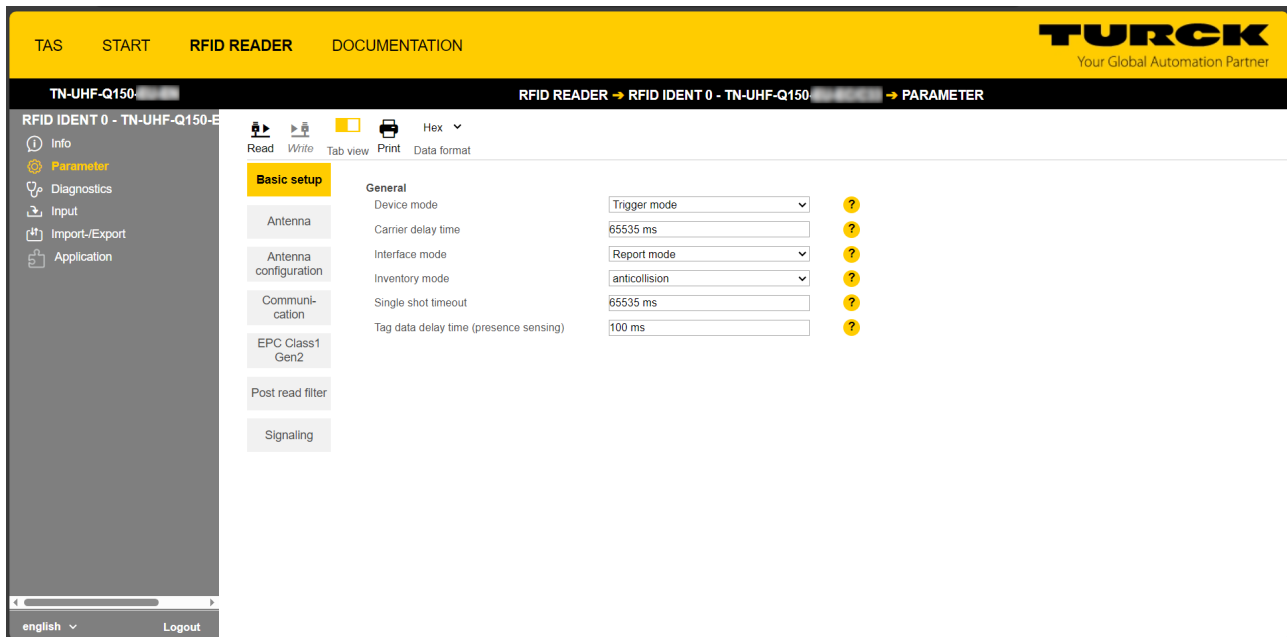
TAS START RFID READER DOCUMENTATION

TURCK
Your Global Automation Partner

TN-UHF-Q150-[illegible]

RFID READER ➔ RFID IDENT 0 - TN-UHF-Q150-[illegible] ➔ PARAMETER

RFID IDENT 0 - TN-UHF-Q150-E
Info
Parameter
Diagnostics
Input
Import-/Export
Application

Read Write Tab view Print Hex Data format

Basic setup
Antenna
Antenna configuration
Communication
EPC Class1 Gen2
Post read filter
Signaling

General

| | | |
|---|---|---|
| Device mode | Trigger mode | ? |
| Carrier delay time | 65535 ms | ? |
| Interface mode | Report mode | ? |
| Inventory mode | anticollision | ? |
| Single shot timeout | 65535 ms | ? |
| Tag data delay time (presence sensing) | 100 ms | ? |

english Logout